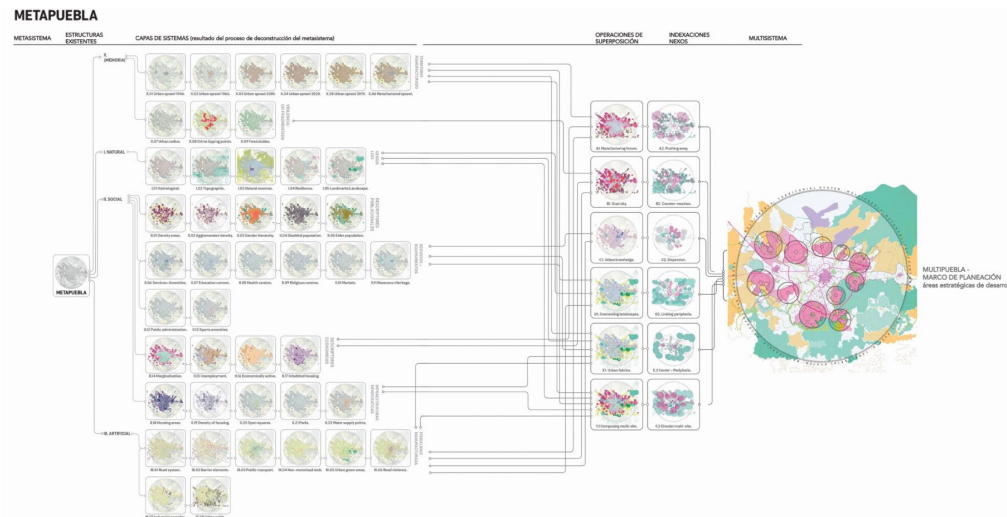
METAPUEBLA

METASISTEMA

ESTRUCTURAS EXISTENTES

CAPAS DE SISTEMAS (resultado del proceso de deconstrucción del metasistema)

OPERACIONES DE SUPERPOSICIÓN

INDEXACIONES NEXOS

MULTISISTEMA

0. (MEMORIA)

I. NATURAL

II. SOCIAL

III. ARTIFICIAL

METAPUEBLA

0.01 Urban sprawl 1946.

0.02 Urban sprawl 1965.

0.03 Urban sprawl 2000.

0.04 Urban sprawl 2019.

0.05 Urban sprawl 2075.

0.06 Manufactured sprawl.

0.07 Urban radius.

0.08 Drive tipping points.

0.09 Fresh tides.

1.01 Hidrological.

1.02 Topographic.

1.03 Natural reserves.

1.04 Resilience.

1.05 Landmarked landscape.

II.01 Density areas.

II.02 Agglomeration density.

II.03 Gender hierarchy.

II.04 Disabled population.

II.05 Elder population.

II.06 Services densities.

II.07 Education centers.

II.08 Health centers.

II.09 Religious centers.

II.10 Markets.

II.11 Museums Heritage.

II.12 Public administration.

II.13 Sports amenities.

II.14 Marginalization.

II.15 Unemployment.

II.16 Economically active.

II.17 Inhabited housing.

II.18 Housing areas.

II.19 Density of housing.

II.20 Open squares.

II.21 Parks.

II.22 Water supply points.

III.01 Road system.

III.02 Barrier elements.

III.03 Public transport.

III.04 Non-motorized mob.

III.05 Urban green areas.

III.06 Road violence.

A1 Manufacturing forces.

A2 Pushing away.

B1 Dual city.

B2 Counter-reaction.

C1 Urban knowledge.

C2 Dispersion.

D1 Overlooking landscapes.

D2 Linking periphery.

E1 Urban fabrics.

E2 Center - Periphery.

F1 Composing multi sites.

F2 Grounded multi sites.

MULTIPUEBLA - MARCO DE PLANEACIÓN áreas estratégicas de desarro